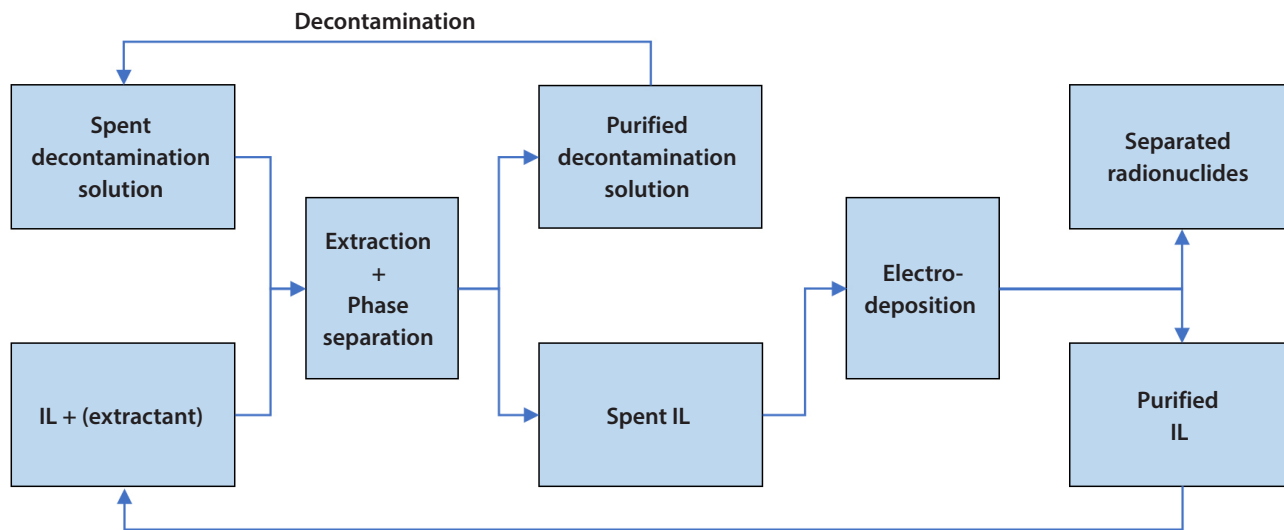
Decontamination

Spent decontamination solution

IL + (extractant)

Extraction + Phase separation

Purified decontamination solution

Spent IL

Electro-deposition

Separated radionuclides

Purified IL